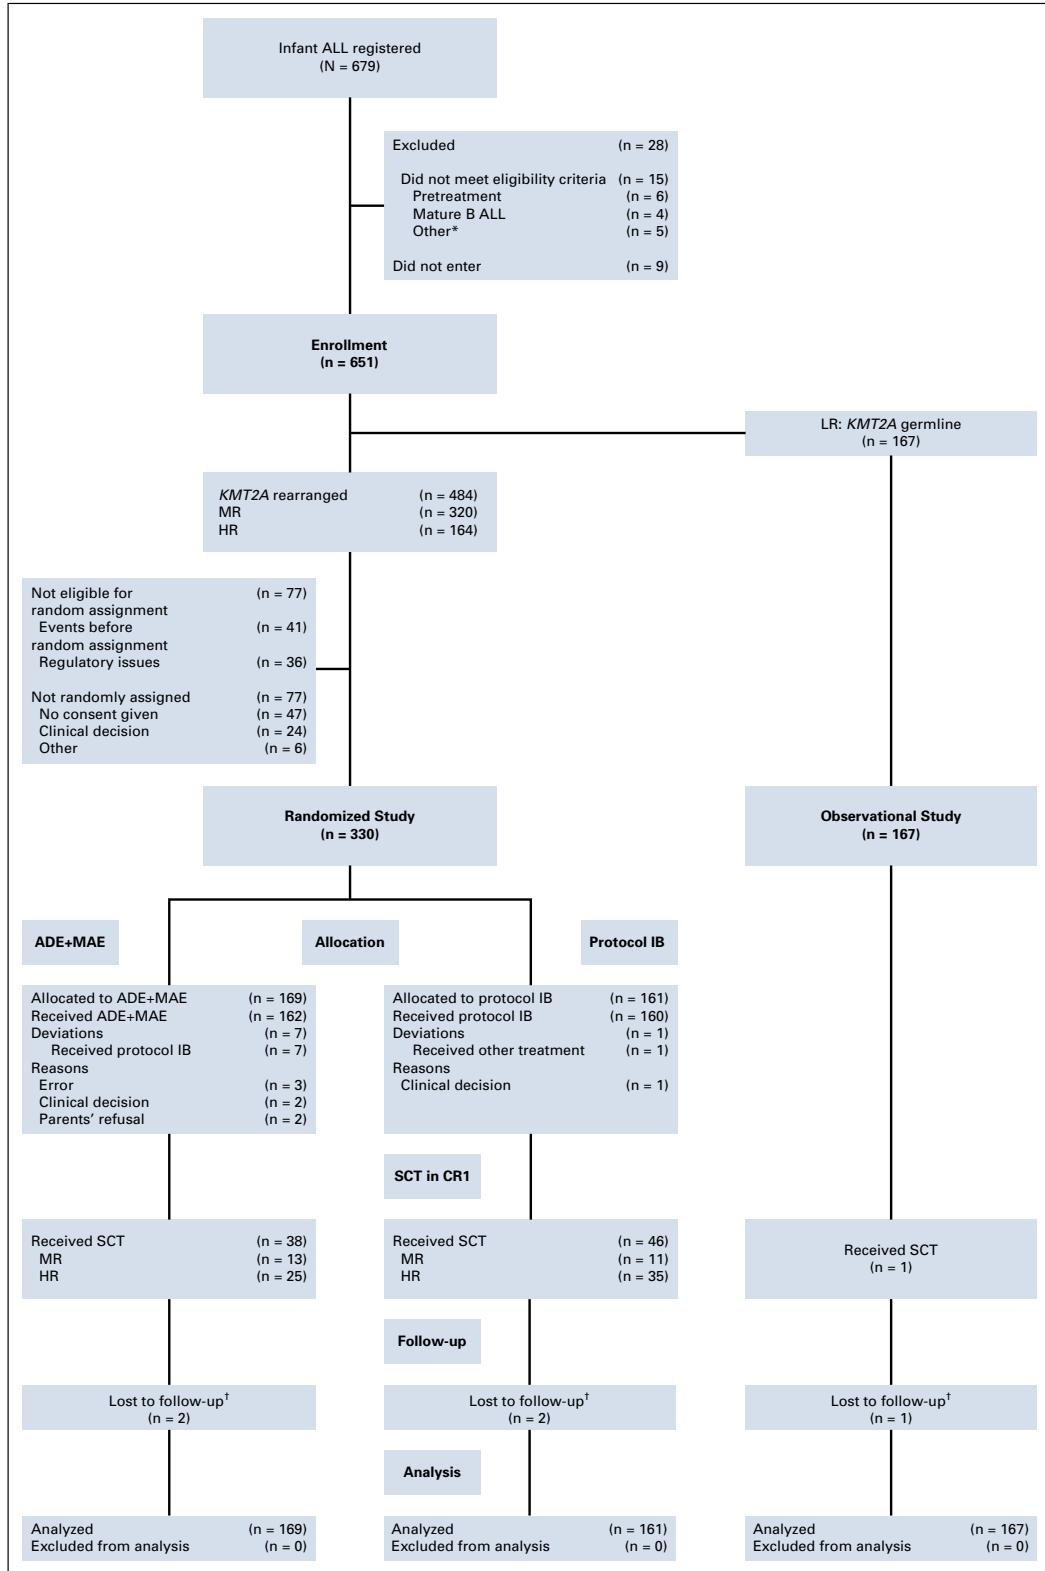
Infant ALL registered
(N = 679)

Excluded (n = 28)

Did not meet eligibility criteria (n = 15)
Pretreatment (n = 6)
Mature B ALL (n = 4)
Other* (n = 5)

Did not enter (n = 9)

Enrollment
(n = 651)

LR: *KMT2A* germline
(n = 167)

*KMT2A* rearranged (n = 484)
MR (n = 320)
HR (n = 164)

Not eligible for random assignment (n = 77)
Events before random assignment (n = 41)
Regulatory issues (n = 36)

Not randomly assigned (n = 77)
No consent given (n = 47)
Clinical decision (n = 24)
Other (n = 6)

Randomized Study
(n = 330)

Observational Study
(n = 167)

ADE+MAE

Allocation

Protocol IB

Allocated to ADE+MAE (n = 169)
Received ADE+MAE (n = 162)
Deviations (n = 7)
Received protocol IB (n = 7)
Reasons
Error (n = 3)
Clinical decision (n = 2)
Parents' refusal (n = 2)

Allocated to protocol IB (n = 161)
Received protocol IB (n = 160)
Deviations (n = 1)
Received other treatment (n = 1)
Reasons
Clinical decision (n = 1)

SCT in CR1

Received SCT (n = 38)
MR (n = 13)
HR (n = 25)

Received SCT (n = 46)
MR (n = 11)
HR (n = 35)

Received SCT
(n = 1)

Follow-up

Lost to follow-up$^{\dagger}$
(n = 2)

Lost to follow-up$^{\dagger}$
(n = 2)

Lost to follow-up$^{\dagger}$
(n = 1)

Analysis

Analyzed (n = 169)
Excluded from analysis (n = 0)

Analyzed (n = 161)
Excluded from analysis (n = 0)

Analyzed (n = 167)
Excluded from analysis (n = 0)